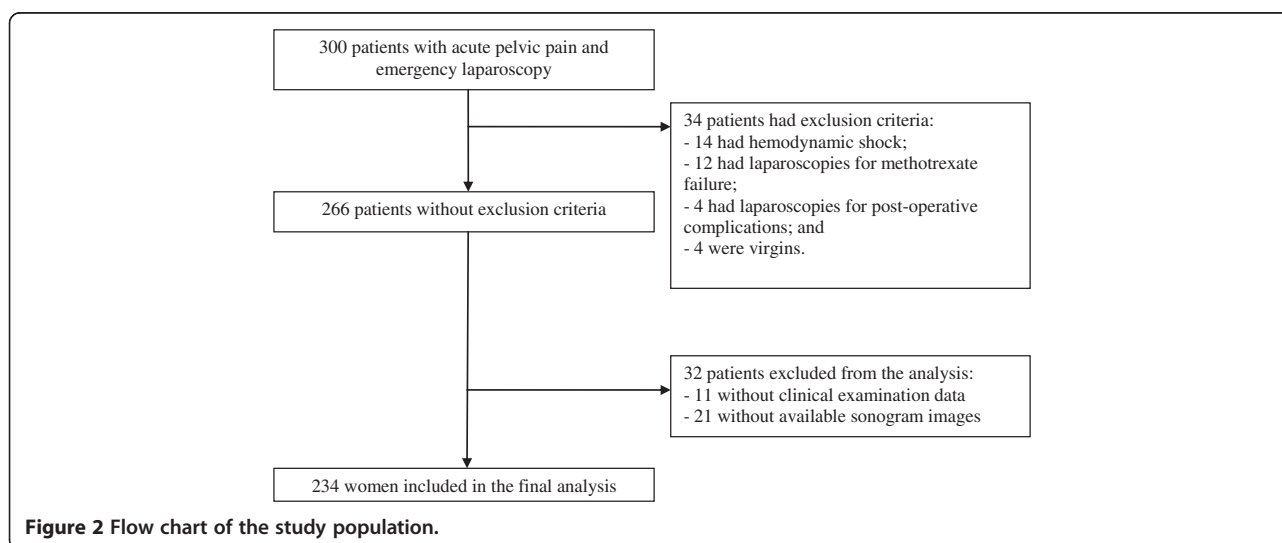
300 patients with acute pelvic pain and emergency laparoscopy

34 patients had exclusion criteria:
- 14 had hemodynamic shock;
- 12 had laparoscopies for methotrexate failure;
- 4 had laparoscopies for post-operative complications; and
- 4 were virgins.

266 patients without exclusion criteria

32 patients excluded from the analysis:
- 11 without clinical examination data
- 21 without available sonogram images

234 women included in the final analysis

**Figure 2 Flow chart of the study population.**